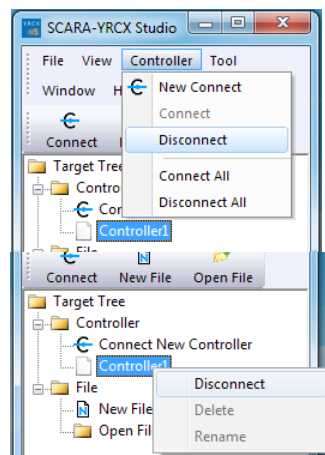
YRCX SCARA-YRCX Studio

File View Controller Tool

Window H

Connect

New Connect
Connect
Disconnect
Connect All
Disconnect All

Target Tree
Contro
Con
Controller1
File

Connect New File Open File

Target Tree
Controller
Connect New Controller
Controller1
File
New File
Open Fil

Disconnect
Delete
Rename